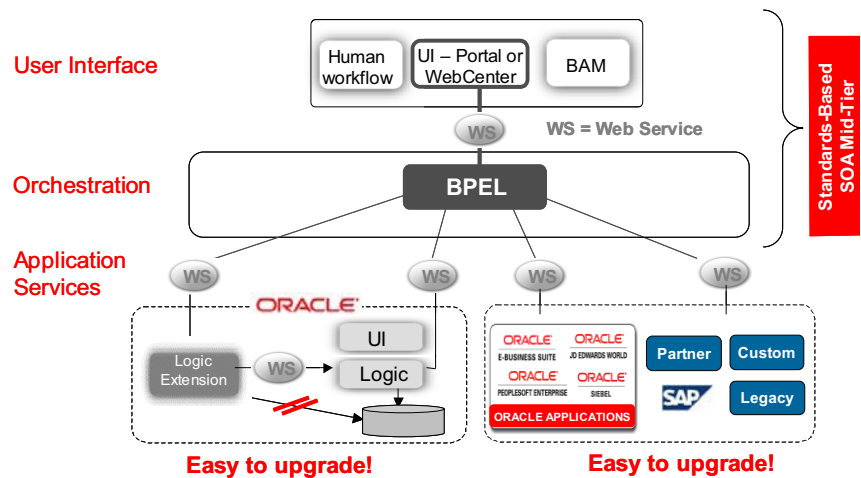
User Interface

Human workflow

UI – Portal or WebCenter

BAM

WS

WS = Web Service

Standards-Based SOA Mid-Tier

Orchestration

BPEL

Application Services

WS

WS

WS

WS

ORACLE

UI

Logic Extension

WS

Logic

ORACLE E-BUSINESS SUITE

ORACLE JD EDWARDS WORLD

ORACLE PEOPLESOFT ENTERPRISE

ORACLE SIEBEL

ORACLE APPLICATIONS

Partner

Custom

SAP

Legacy

Easy to upgrade!

Easy to upgrade!